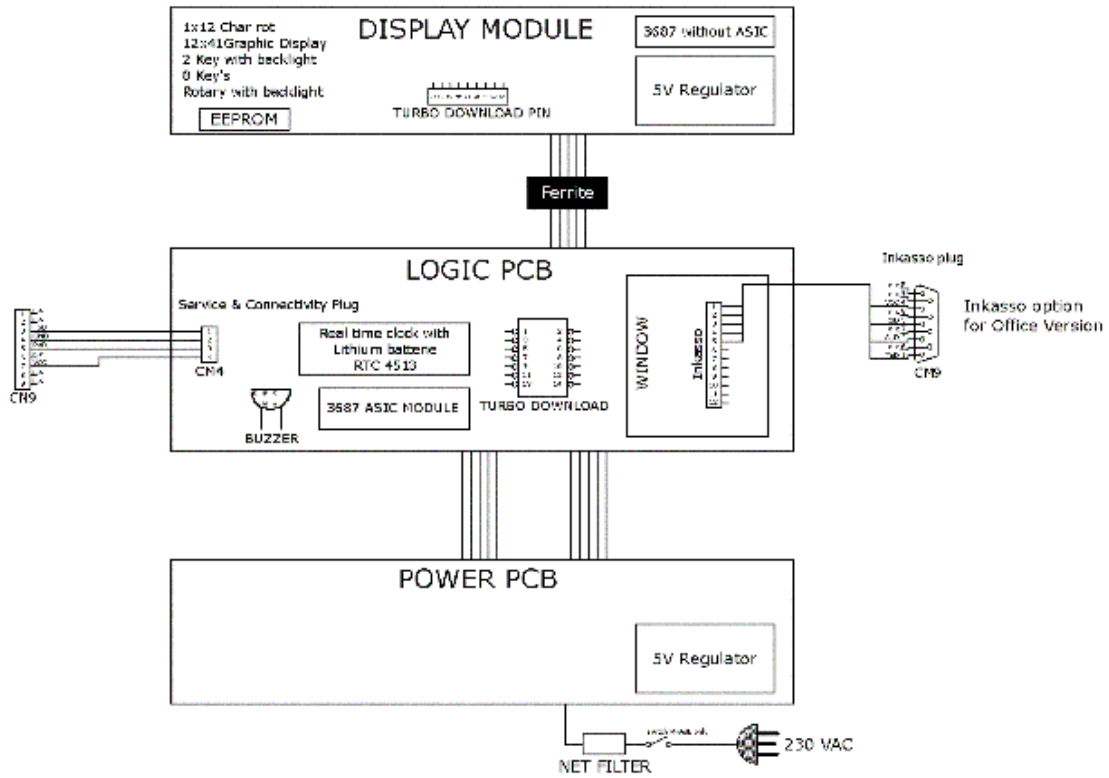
DISPLAY MODULE

1x12 Char rot
12x41Graphic Display
2 Key with backlight
0 Key's
Rotary with backlight

EEPROM

TURBO DOWNLOAD PIN

3687 without ASIC

5V Regulator

Ferrite

LOGIC PCB

Service & Connectivity Plug

CN4

CN9

Real time clock with Lithium batterie RTC 4513

3687 ASIC MODULE

BUZZER

TURBO DOWNLOAD

WINDOW

Inkasso

Inkasso plug

CN9

Inkasso option for Office Version

POWER PCB

5V Regulator

NET FILTER

230 VAC